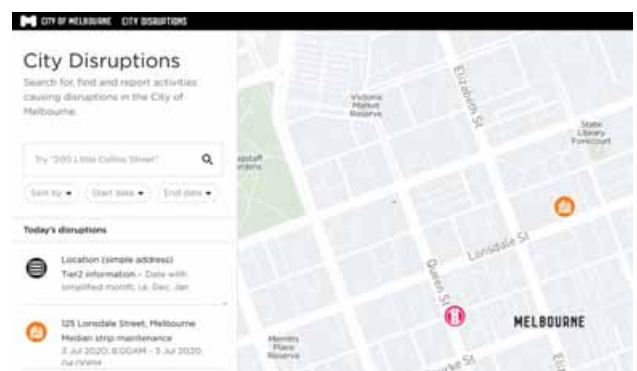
CITY OF MELBOURNE CITY DISRUPTIONS

City Disruptions

Search for, find and report activities causing disruptions in the City of Melbourne.

Try "200 Little Collins Street"

Sort by ▾ Start date ▾ End date ▾

Today's disruptions

Location (simple address)
Tier2 information - Date with simplified month, i.e. Dec, Jan

125 Lonsdale Street, Melbourne
Median strip maintenance
3 Jul 2020, 8:00AM - 5 Jul 2020, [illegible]

Victoria Market Reserve

Elizabeth St

State Library Forecourt

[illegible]staff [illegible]rdens

Lonsdale St

Queen St

MELBOURNE

Merritts Place Reserve

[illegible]rke St

El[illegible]